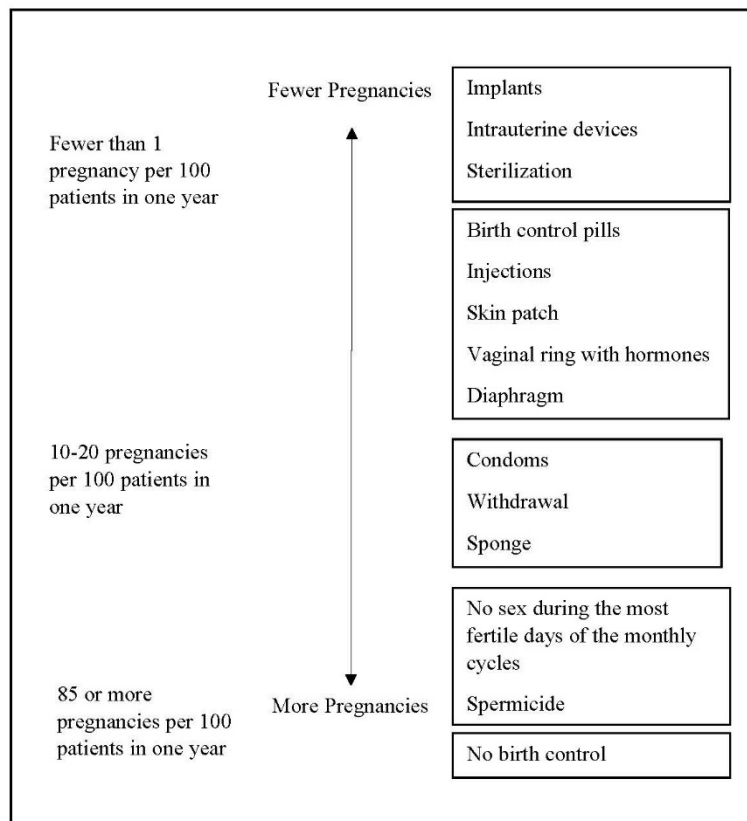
Fewer Pregnancies

Fewer than 1 pregnancy per 100 patients in one year

Implants

Intrauterine devices

Sterilization

Birth control pills

Injections

Skin patch

Vaginal ring with hormones

Diaphragm

10-20 pregnancies per 100 patients in one year

Condoms

Withdrawal

Sponge

No sex during the most fertile days of the monthly cycles

Spermicide

85 or more pregnancies per 100 patients in one year

More Pregnancies

No birth control